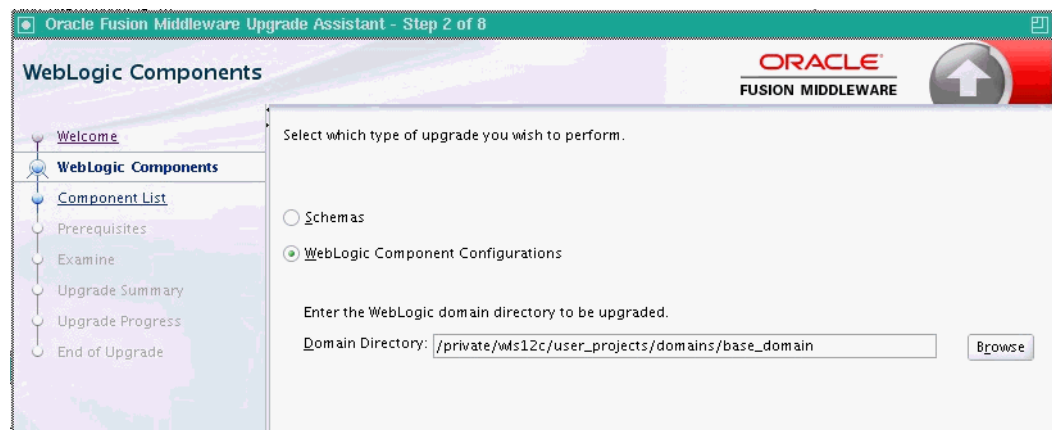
Oracle Fusion Middleware Upgrade Assistant - Step 2 of 8

WebLogic Components

ORACLE
FUSION MIDDLEWARE

Welcome
WebLogic Components
Component List
Prerequisites
Examine
Upgrade Summary
Upgrade Progress
End of Upgrade

Select which type of upgrade you wish to perform.

Schemas

WebLogic Component Configurations

Enter the WebLogic domain directory to be upgraded.

Domain Directory: /private/wls12c/user_projects/domains/base_domain

Browse